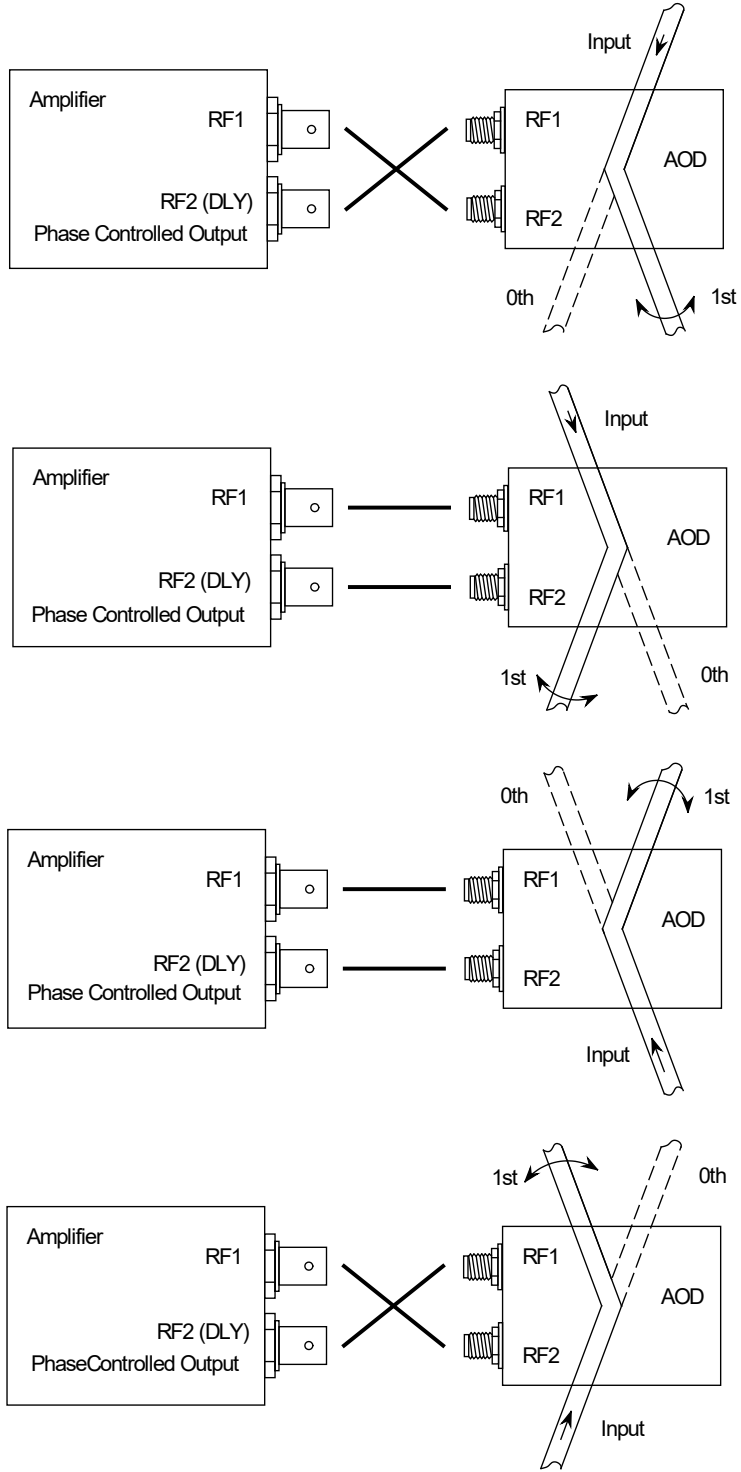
Input

Amplifier
RF1
RF2 (DLY)
Phase Controlled Output

RF1
RF2
AOD

0th
1st

Input

Amplifier
RF1
RF2 (DLY)
Phase Controlled Output

RF1
RF2
AOD

1st
0th

0th
1st

Amplifier
RF1
RF2 (DLY)
Phase Controlled Output

RF1
RF2
AOD

Input

1st
0th

Amplifier
RF1
RF2 (DLY)
PhaseControlled Output

RF1
RF2
AOD

Input